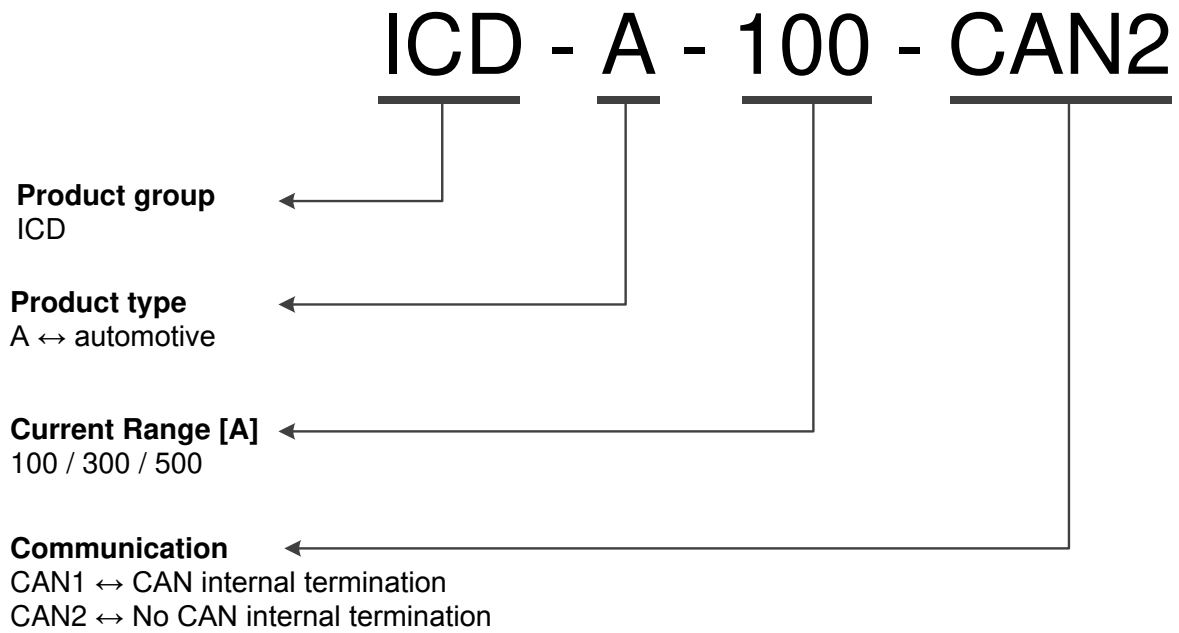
ICD - A - 100 - CAN2

**Product group**
ICD

**Product type**
A $\leftrightarrow$ automotive

**Current Range [A]**
100 / 300 / 500

**Communication**
CAN1 $\leftrightarrow$ CAN internal termination
CAN2 $\leftrightarrow$ No CAN internal termination